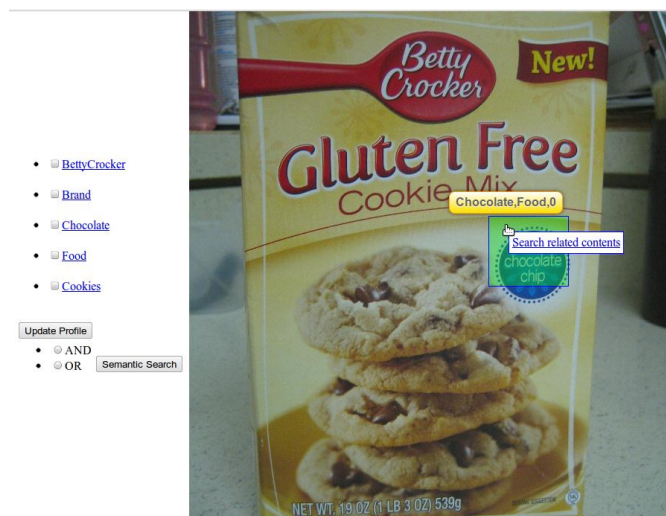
BettyCrocker

Brand

Chocolate

Food

Cookies

Update Profile

AND

OR

Semantic Search

Betty Crocker

New!

Gluten Free

Cookie Mix

Chocolate,Food,0

Search related contents

chocolate chip

NET WT. 19 OZ (1 LB 3 OZ) 539g